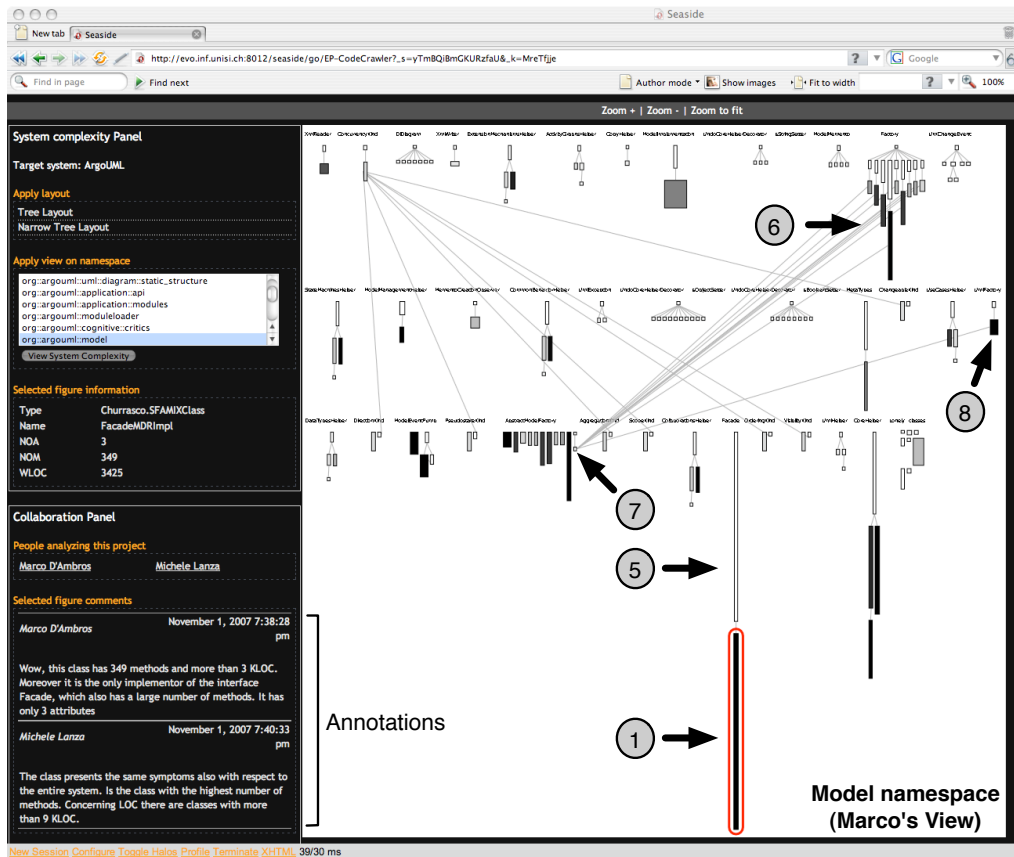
Seaside

New tab Seaside

http://evo.inf.unisi.ch:8012/seaside/go/EP-CodeCrawler?_s=yTmBQiBmGKURzfaU&_k=MreTfjje

Google

Find in page Find next Author mode Show images Fit to width 100%

Zoom + | Zoom - | Zoom to fit

System complexity Panel

Target system: ArgoUML

Apply layout

Tree Layout

Narrow Tree Layout

Apply view on namespace

org::argouml::uml::diagram::static_structure
org::argouml::application::api
org::argouml::application::modules
org::argouml::moduleloader
org::argouml::cognitive::critics
org::argouml::model

View System Complexity

Selected figure information

| Type | Churrasco.SFAMIXClass |
|---|---|
| Name | FacadeMDRImpl |
| NOA | 3 |
| NOM | 349 |
| WLOC | 3425 |

Collaboration Panel

People analyzing this project

Marco D'Ambros Michele Lanza

Selected figure comments

Marco D'Ambros November 1, 2007 7:38:28 pm

Wow, this class has 349 methods and more than 3 KLOC. Moreover it is the only implementor of the interface Facade, which also has a large number of methods. It has only 3 attributes

Michele Lanza November 1, 2007 7:40:33 pm

The class presents the same symptoms also with respect to the entire system. Is the class with the highest number of methods. Concerning LOC there are classes with more than 9 KLOC.

Annotations

6

8

7

5

1

Model namespace
(Marco's View)

New Session Configure Toggle Halos Profile Terminate XHTML 39/30 ms